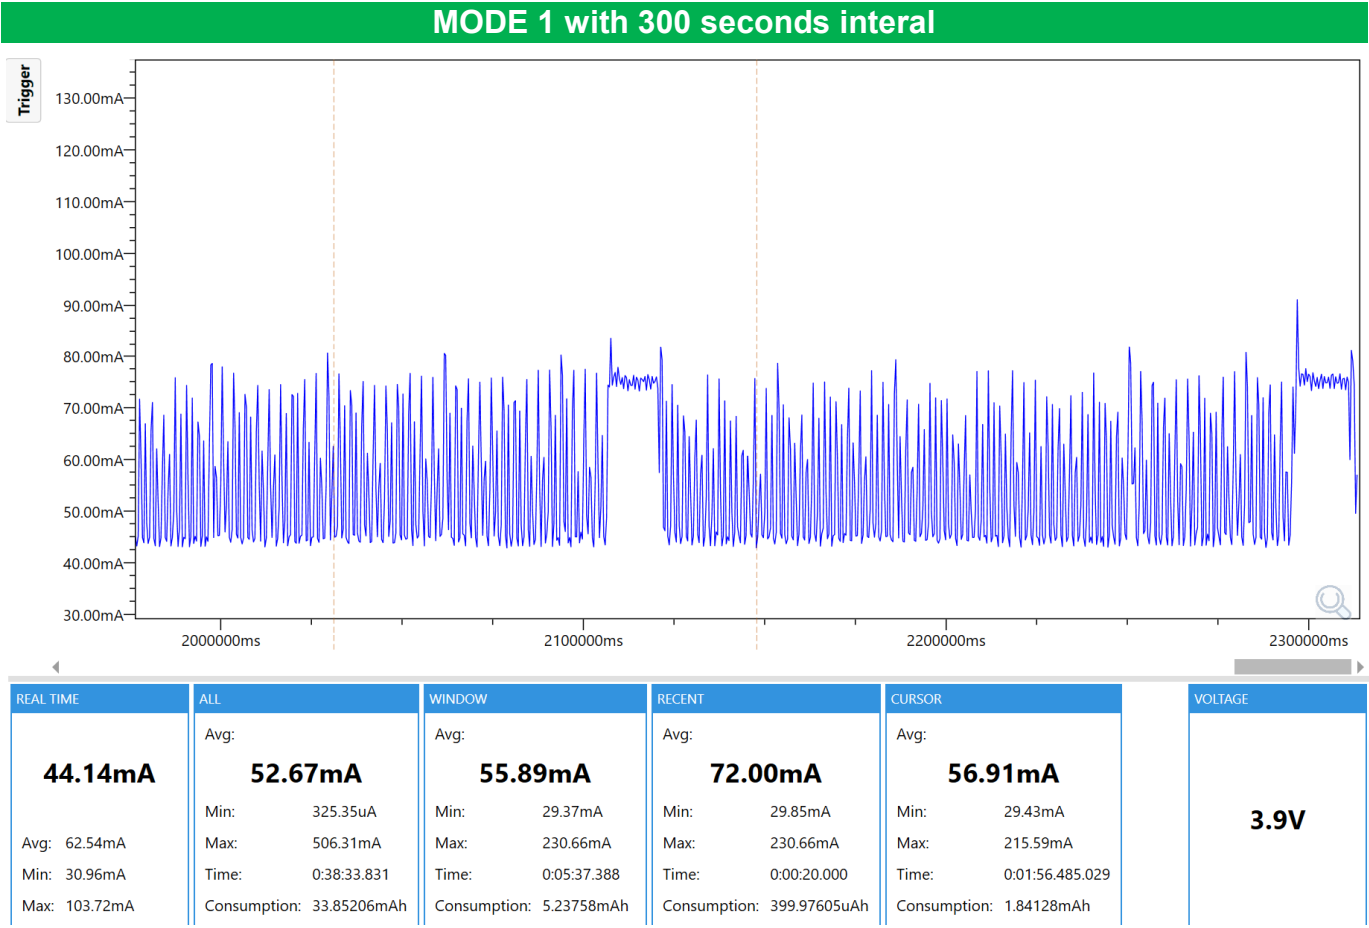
MODE 1 with 300 seconds interal

Trigger

130.00mA
120.00mA
110.00mA
100.00mA
90.00mA
80.00mA
70.00mA
60.00mA
50.00mA
40.00mA
30.00mA

2000000ms
2100000ms
2200000ms
2300000ms

REAL TIME

44.14mA

Avg: 62.54mA
Min: 30.96mA
Max: 103.72mA

ALL
Avg:
52.67mA
Min: 325.35uA
Max: 506.31mA
Time: 0:38:33.831
Consumption: 33.85206mAh

WINDOW
Avg:
55.89mA
Min: 29.37mA
Max: 230.66mA
Time: 0:05:37.388
Consumption: 5.23758mAh

RECENT
Avg:
72.00mA
Min: 29.85mA
Max: 230.66mA
Time: 0:00:20.000
Consumption: 399.97605uAh

CURSOR
Avg:
56.91mA
Min: 29.43mA
Max: 215.59mA
Time: 0:01:56.485.029
Consumption: 1.84128mAh

VOLTAGE
3.9V